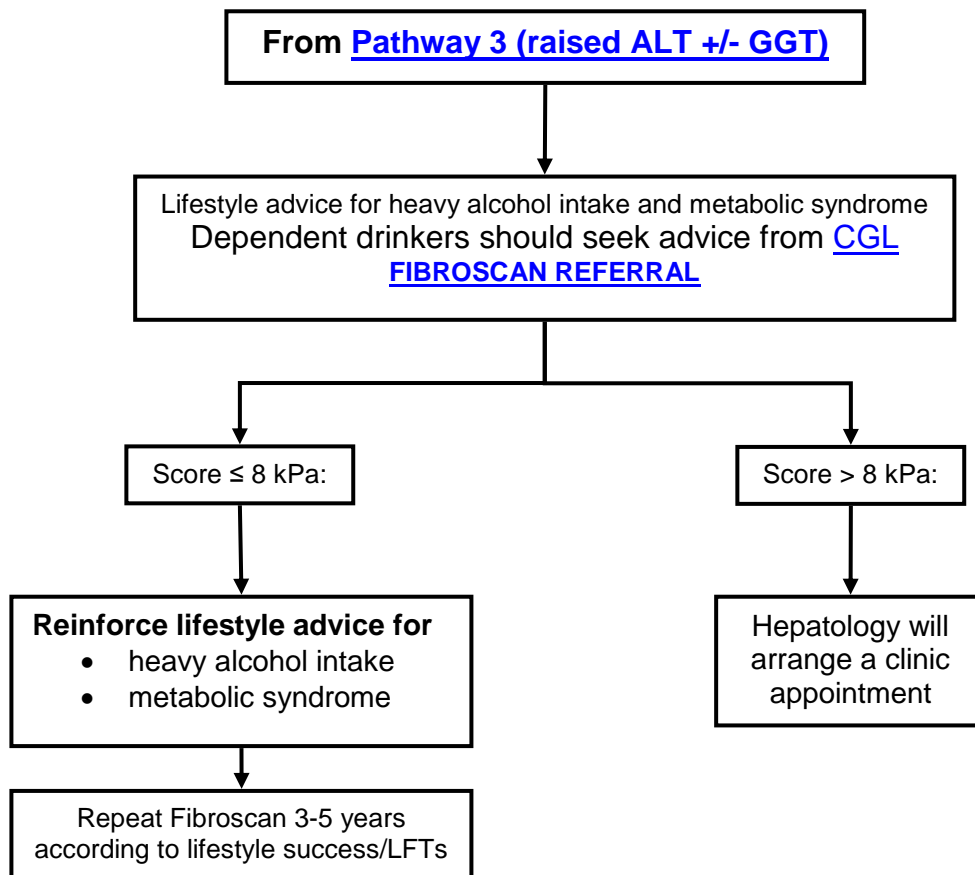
From Pathway 3 (raised ALT +/- GGT)

Lifestyle advice for heavy alcohol intake and metabolic syndrome
Dependent drinkers should seek advice from CGL
FIBROSCAN REFERRAL

Score ≤ 8 kPa:

Score > 8 kPa:

Reinforce lifestyle advice for
- heavy alcohol intake
- metabolic syndrome

Hepatology will arrange a clinic appointment

Repeat Fibroscan 3-5 years according to lifestyle success/LFTs